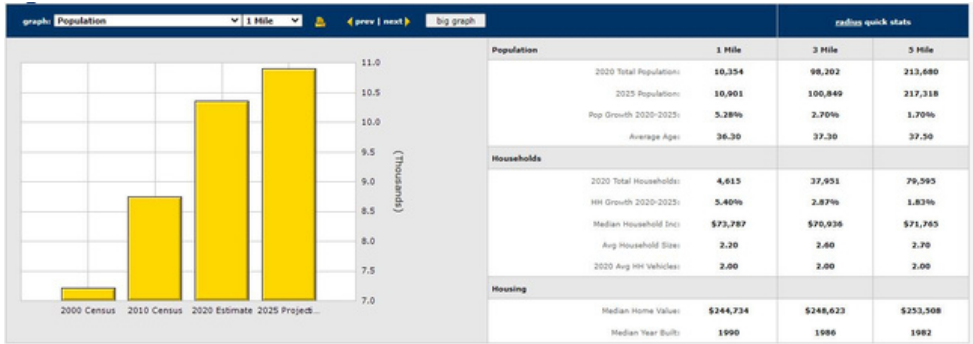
graph: Population | 1 Mile | prev | next | big graph

radius quick stats

11.0
10.5
10.0
9.5
9.0
8.5
8.0
7.5
7.0

(Thousands)

2000 Census | 2010 Census | 2020 Estimate | 2025 Projecti...

| Population | 1 Mile | 3 Mile | 5 Mile |
|---|---|---|---|
| 2020 Total Population: | 10,354 | 98,202 | 213,680 |
| 2025 Population: | 10,901 | 100,849 | 217,318 |
| Pop Growth 2020-2025: | 5.28% | 2.70% | 1.70% |
| Average Age: | 36.30 | 37.30 | 37.50 |
| **Households** | | | |
| 2020 Total Households: | 4,615 | 37,951 | 79,595 |
| HH Growth 2020-2025: | 5.40% | 2.87% | 1.83% |
| Median Household Inc: | $73,787 | $70,936 | $71,765 |
| Avg Household Size: | 2.20 | 2.60 | 2.70 |
| 2020 Avg HH Vehicles: | 2.00 | 2.00 | 2.00 |
| **Housing** | | | |
| Median Home Value: | $244,734 | $248,623 | $253,508 |
| Median Year Built: | 1990 | 1986 | 1982 |